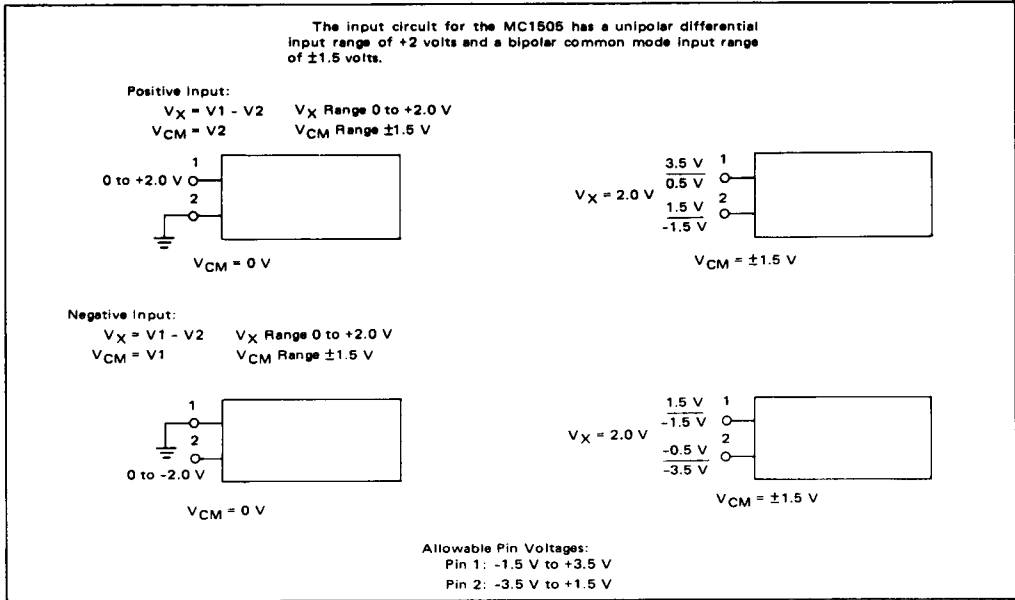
The input circuit for the MC1505 has a unipolar differential input range of +2 volts and a bipolar common mode input range of ±1.5 volts.

Positive Input:

$V_X$ = V1 - V2    $V_X$ Range 0 to +2.0 V

$V_{CM}$ = V2    $V_{CM}$ Range ±1.5 V

1

0 to +2.0 V

2

$V_{CM}$ = 0 V

$V_X$ = 2.0 V

$\frac{3.5 V}{0.5 V}$ 1

$\frac{1.5 V}{-1.5 V}$ 2

$V_{CM}$ = ±1.5 V

Negative Input:

$V_X$ = V1 - V2    $V_X$ Range 0 to +2.0 V

$V_{CM}$ = V1    $V_{CM}$ Range ±1.5 V

1

2

0 to -2.0 V

$V_{CM}$ = 0 V

$V_X$ = 2.0 V

$\frac{1.5 V}{-1.5 V}$ 1

$\frac{-0.5 V}{-3.5 V}$ 2

$V_{CM}$ = ±1.5 V

Allowable Pin Voltages:

Pin 1: -1.5 V to +3.5 V

Pin 2: -3.5 V to +1.5 V